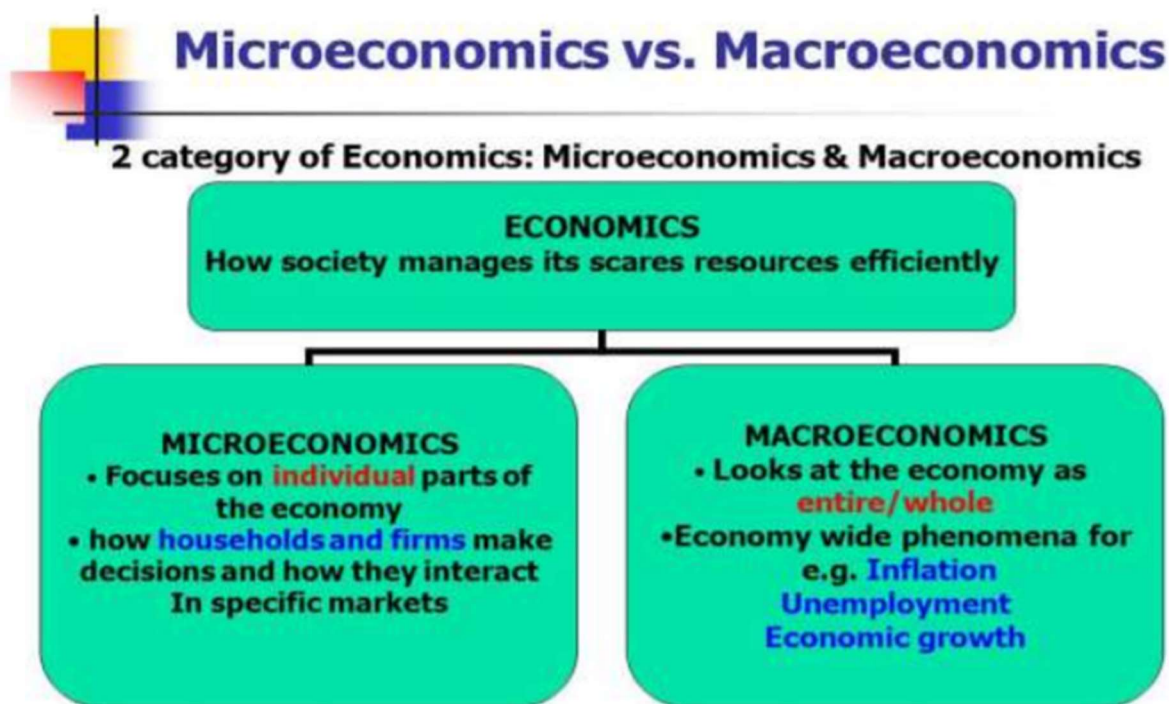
Microeconomics vs. Macroeconomics

2 category of Economics: Microeconomics & Macroeconomics

ECONOMICS
How society manages its scares resources efficiently

MICROECONOMICS
• Focuses on individual parts of the economy
• how households and firms make decisions and how they interact In specific markets

MACROECONOMICS
• Looks at the economy as entire/whole
•Economy wide phenomena for e.g. Inflation
Unemployment
Economic growth